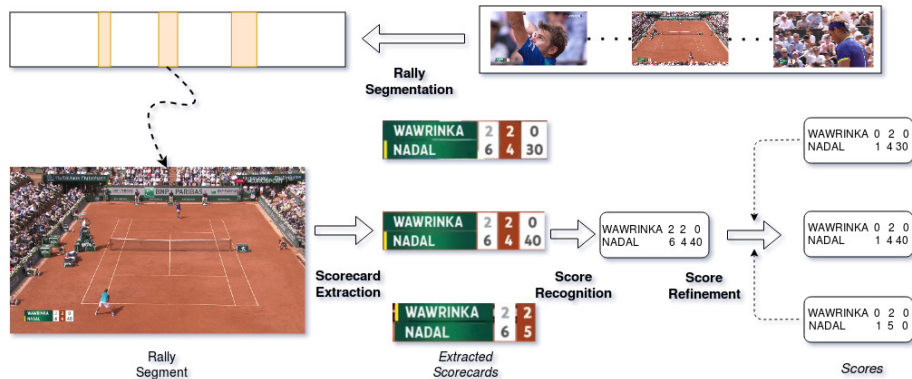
Rally Segmentation

| WAWRINKA | 2 | 2 | 0 |
|---|---|---|---|
| NADAL | 6 | 4 | 30 |

| WAWRINKA | 2 | 2 | 0 |
|---|---|---|---|
| NADAL | 6 | 4 | 40 |

| WAWRINKA | 2 | 2 |
|---|---|---|
| NADAL | 6 | 5 |

WAWRINKA 2 2 0
NADAL 6 4 40

WAWRINKA 0 2 0
NADAL 1 4 30

WAWRINKA 0 2 0
NADAL 1 4 40

WAWRINKA 0 2 0
NADAL 1 5 0

Scorecard Extraction

Score Recognition

Score Refinement

Rally Segment

Extracted Scorecards

Scores